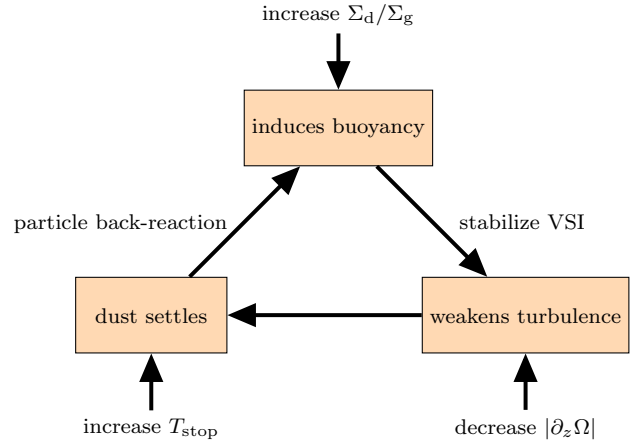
increase $\Sigma_{\mathrm{d}}/\Sigma_{\mathrm{g}}$

induces buoyancy

particle back-reaction

stabilize VSI

dust settles

weakens turbulence

increase $T_{\mathrm{stop}}$

decrease $|\partial_z \Omega|$